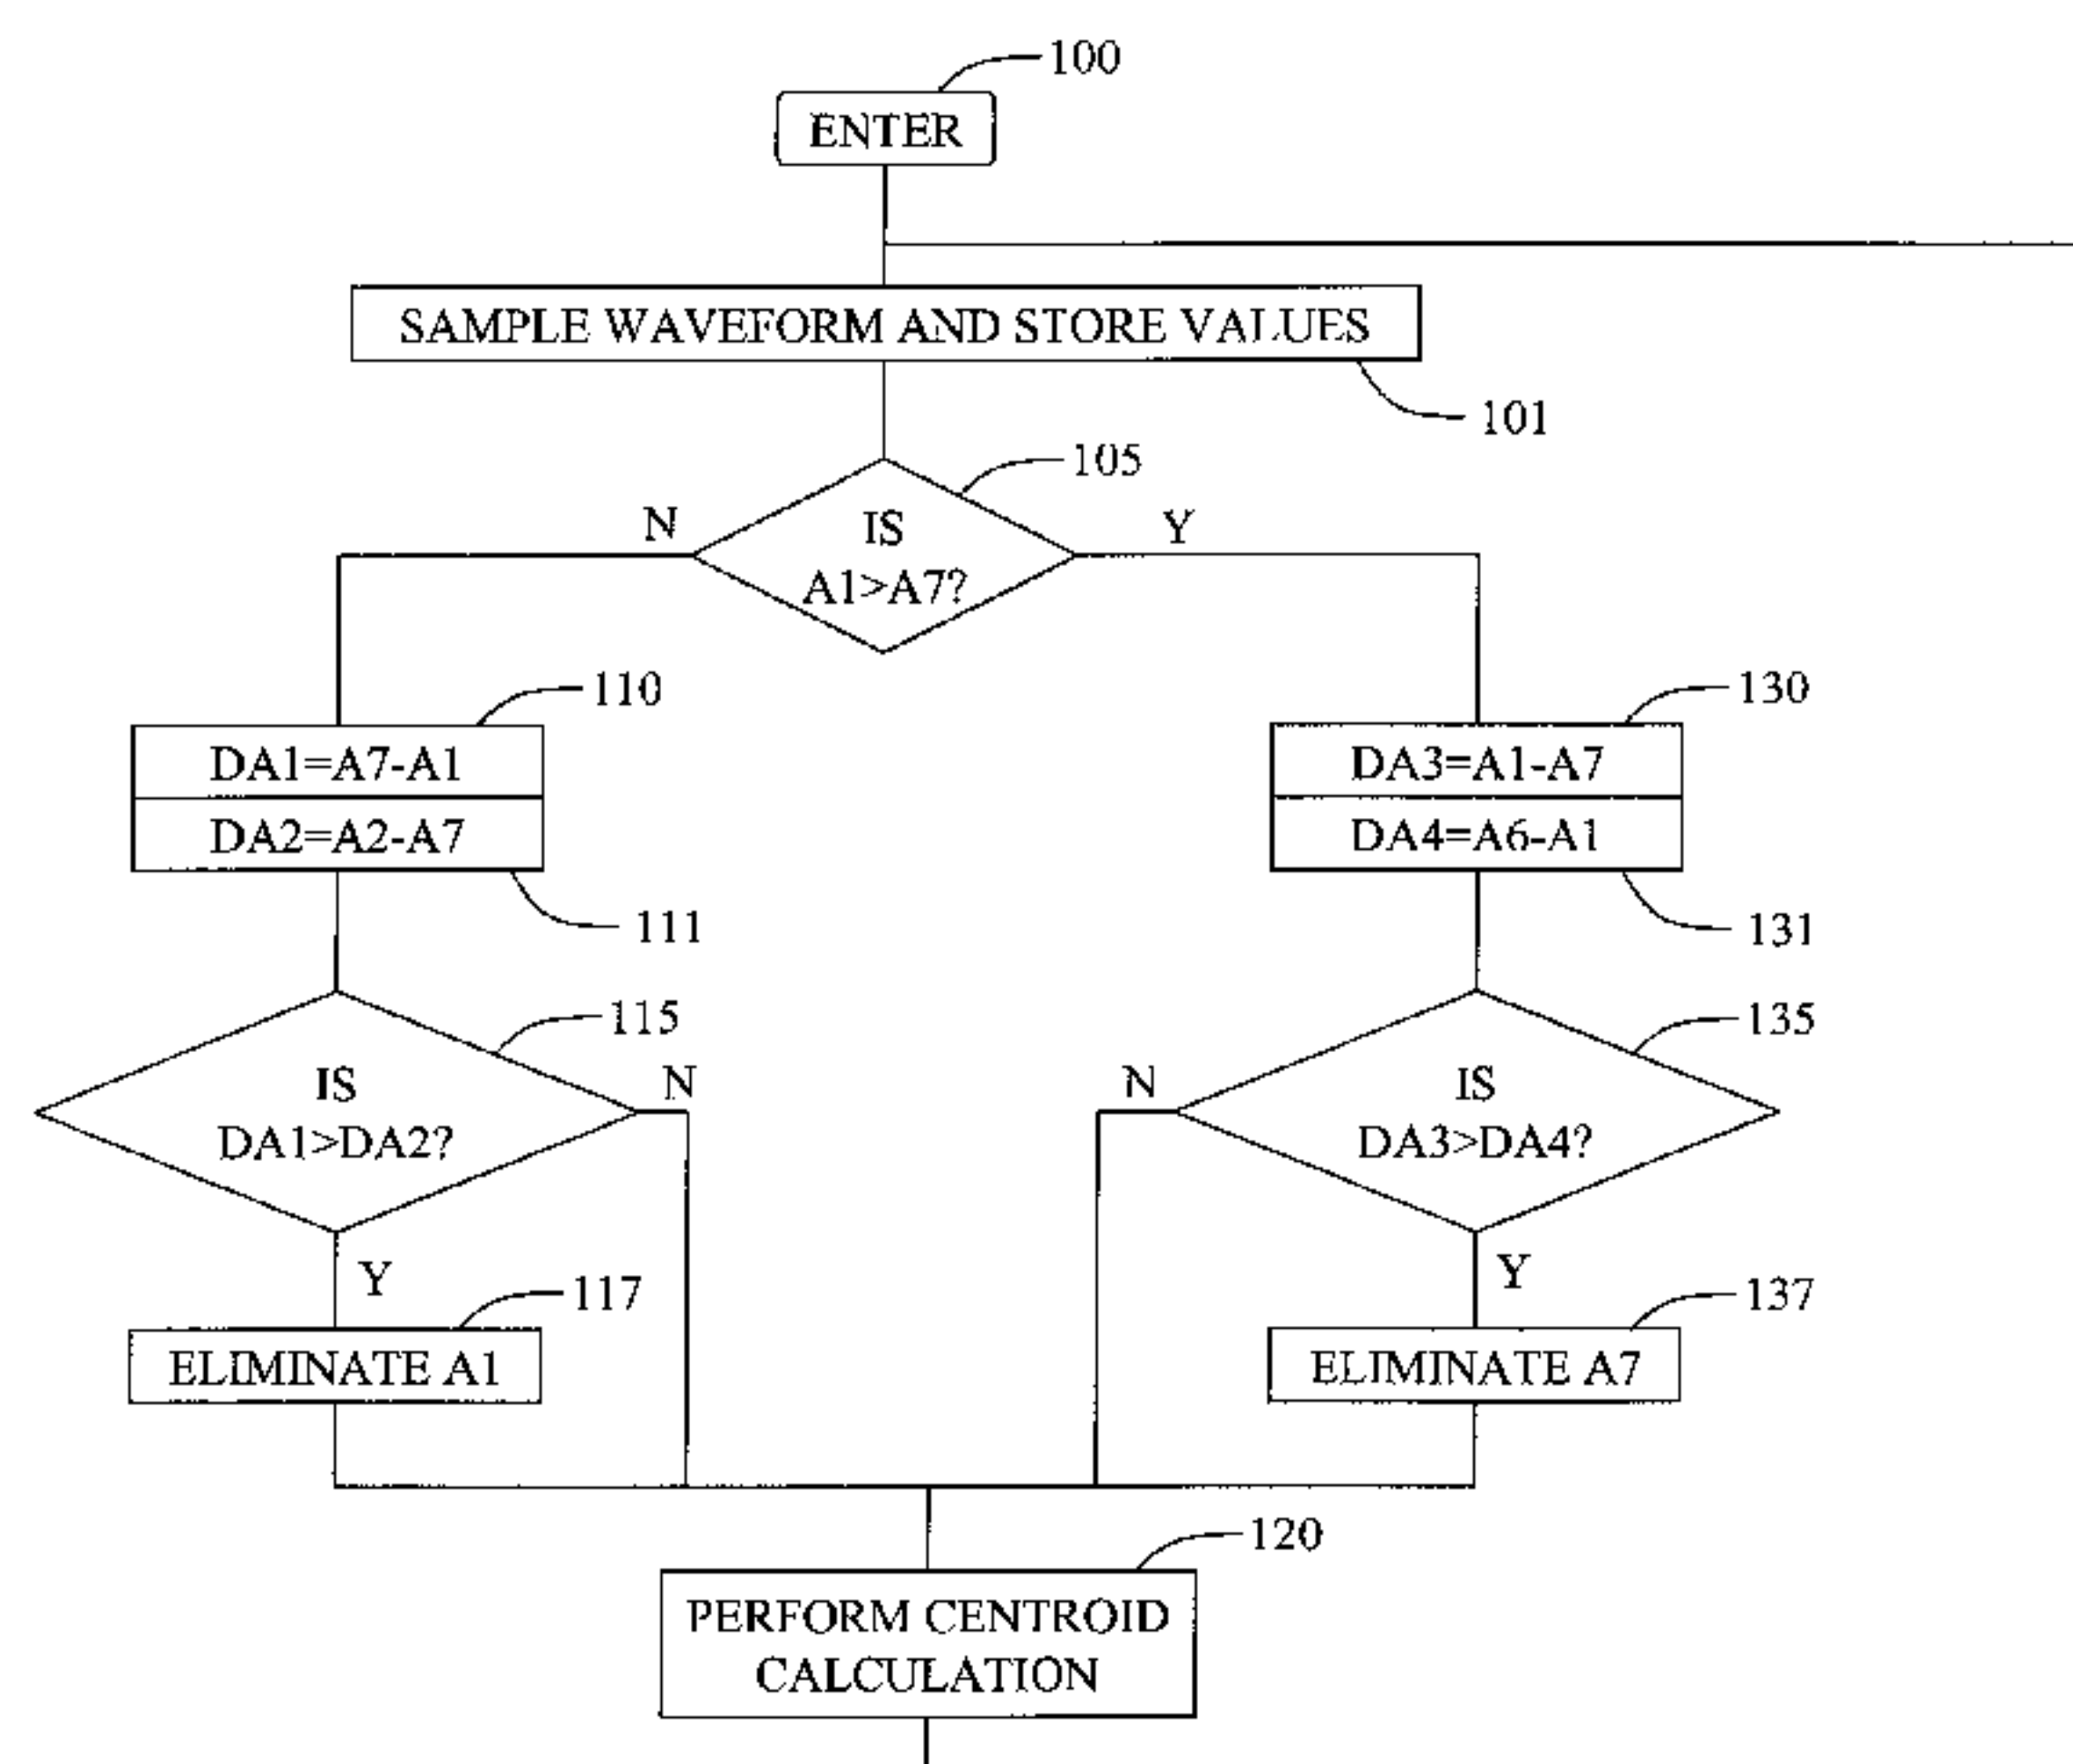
100

ENTER

SAMPLE WAVEFORM AND STORE VALUES

101

105

N

IS A1>A7?

Y

110

DA1=A7-A1

DA2=A2-A7

111

130

DA3=A1-A7

DA4=A6-A1

131

115

IS DA1>DA2?

N

Y

117

ELIMINATE A1

135

N

IS DA3>DA4?

Y

137

ELIMINATE A7

120

PERFORM CENTROID CALCULATION